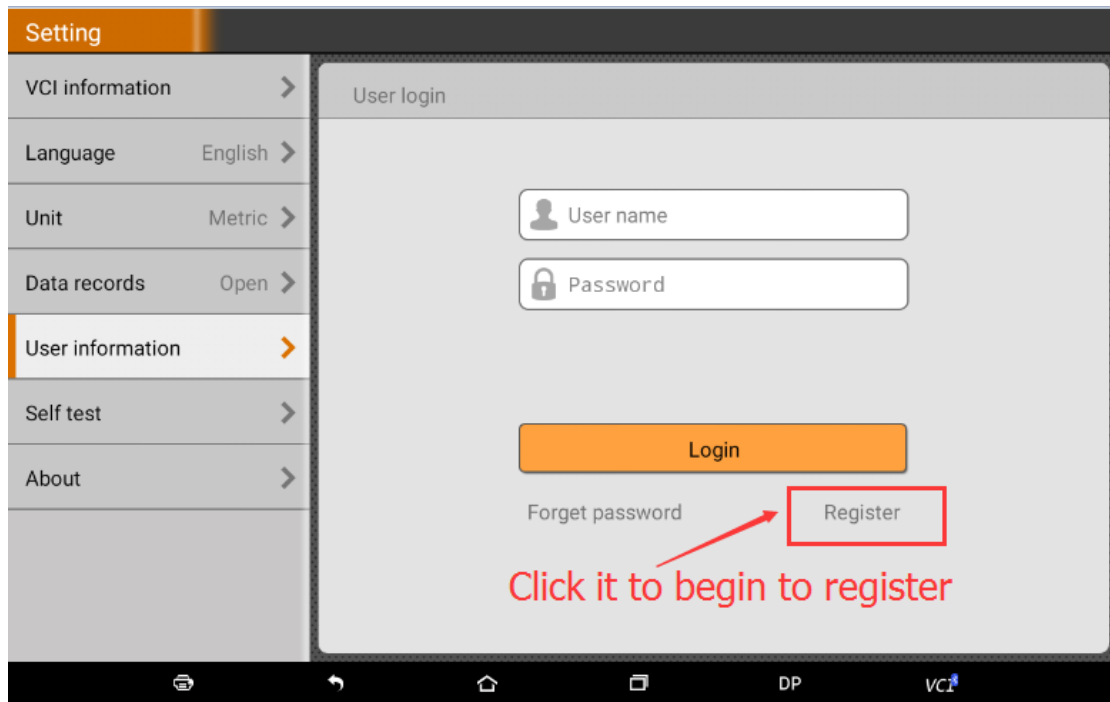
Setting

VCI information
Language English
Unit Metric
Data records Open
User information
Self test
About

User login

User name
Password

Login

Forget password
Register

Click it to begin to register

DP
VCI